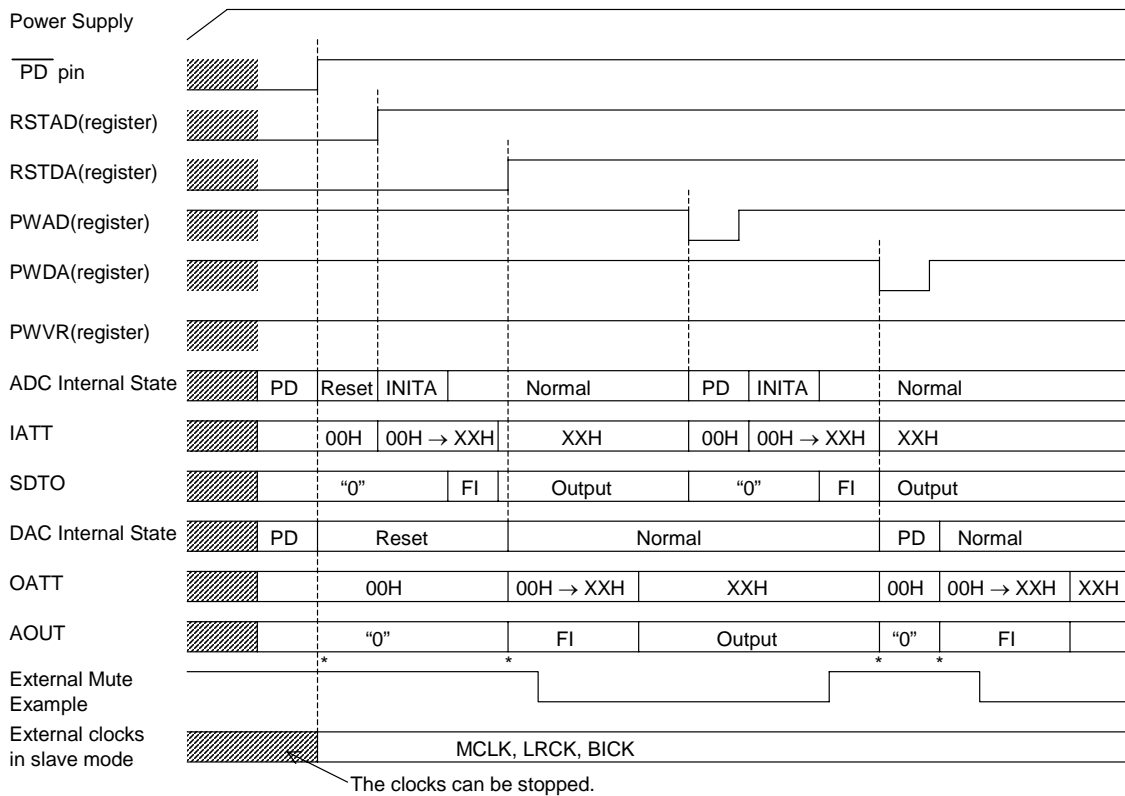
Power Supply

$\overline{PD}$ pin

RSTAD(register)

RSTDA(register)

PWAD(register)

PWDA(register)

PWVR(register)

ADC Internal State PD Reset INITA Normal PD INITA Normal

IATT 00H 00H → XXH XXH 00H 00H → XXH XXH

SDTO "0" FI Output "0" FI Output

DAC Internal State PD Reset Normal PD Normal

OATT 00H 00H → XXH XXH 00H 00H → XXH XXH

AOUT "0" FI Output "0" FI

\* \* \* \*

External Mute Example

External clocks in slave mode MCLK, LRCK, BICK

The clocks can be stopped.